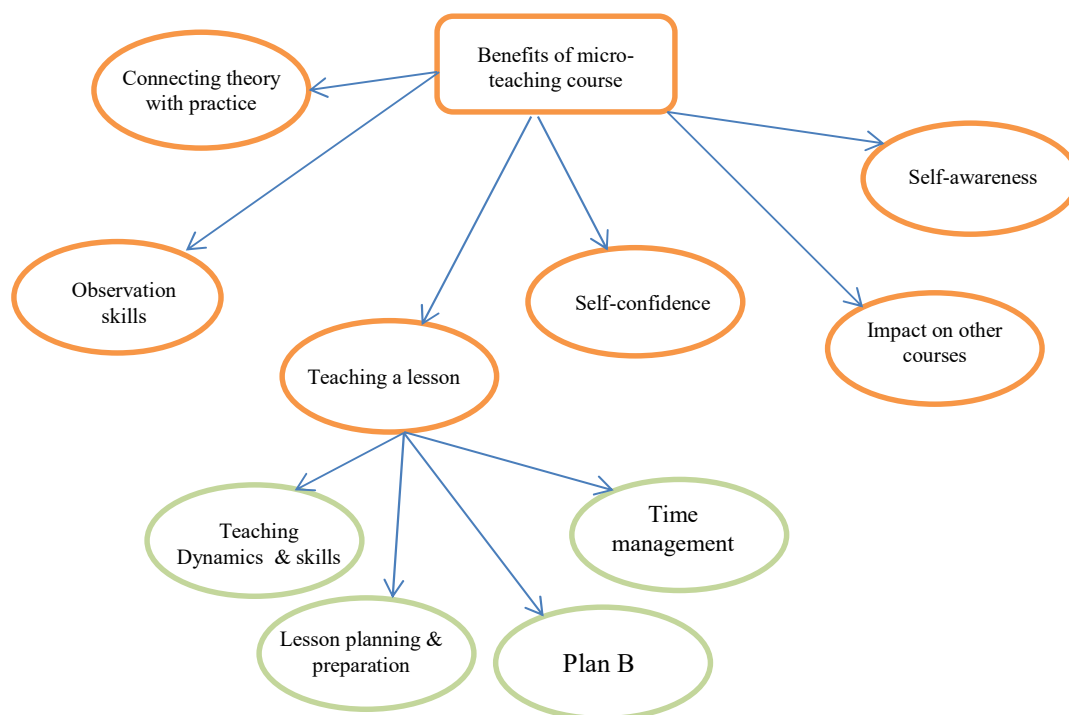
Benefits of micro-teaching course

Connecting theory with practice

Self-awareness

Observation skills

Self-confidence

Impact on other courses

Teaching a lesson

Teaching Dynamics & skills

Time management

Lesson planning & preparation

Plan B